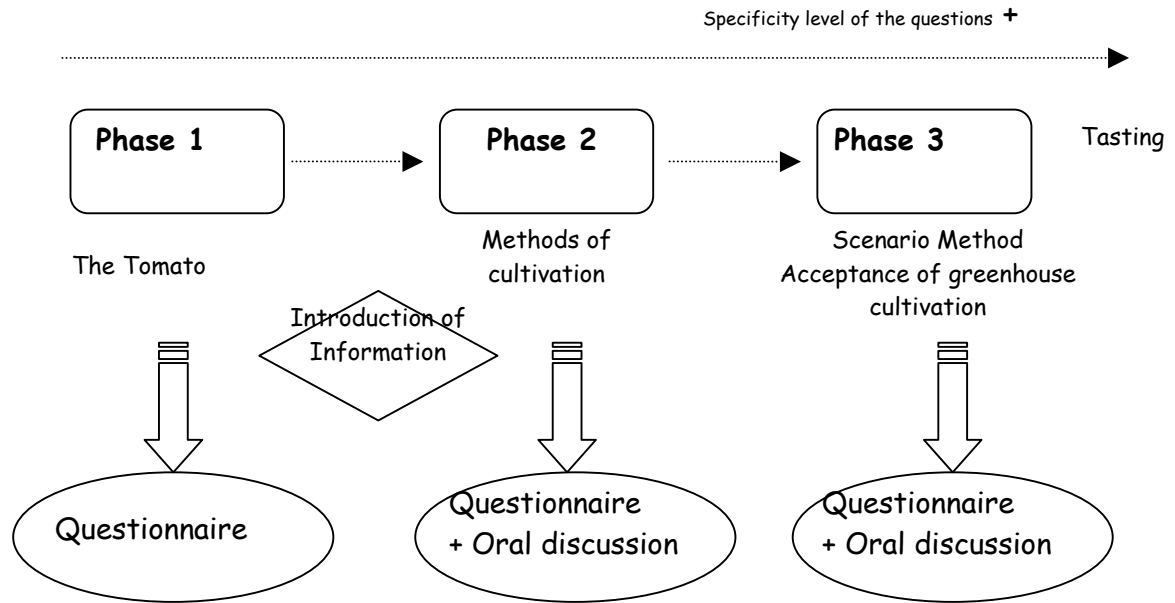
Specificity level of the questions +

Phase 1

Phase 2

Phase 3

Tasting

The Tomato

Methods of cultivation

Scenario Method
Acceptance of greenhouse cultivation

Introduction of Information

Questionnaire

Questionnaire
+ Oral discussion

Questionnaire
+ Oral discussion